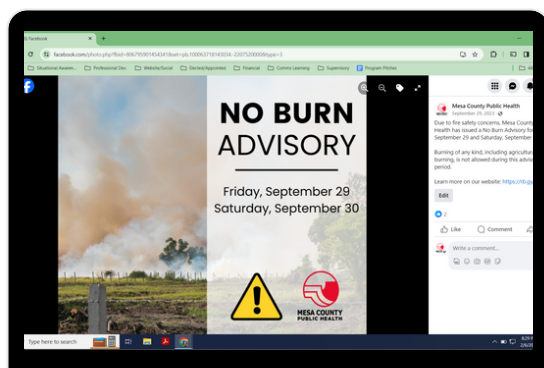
(9) Facebook

facebook.com/photo.php?fbid=806795901454341&set=pb.100063718143034.-2207520000&type=3

Situational Awaren... Professional Dev. Website/Social Elected/Appointed Financial Comms Learning Supervisory Program Pitches

NO BURN
ADVISORY

Friday, September 29
Saturday, September 30

MESA COUNTY
PUBLIC HEALTH

Mesa County Public Health
September 29, 2023

Due to fire safety concerns, Mesa County Public Health has issued a No Burn Advisory for September 29 and Saturday, September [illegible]

Burning of any kind, including agricultural burning, is not allowed during this advisory period.

Learn more on our website: https://bit.ly/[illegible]

Edit

2

Like Comment

Write a comment...

Type here to search

8:29 PM
2/6/20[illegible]